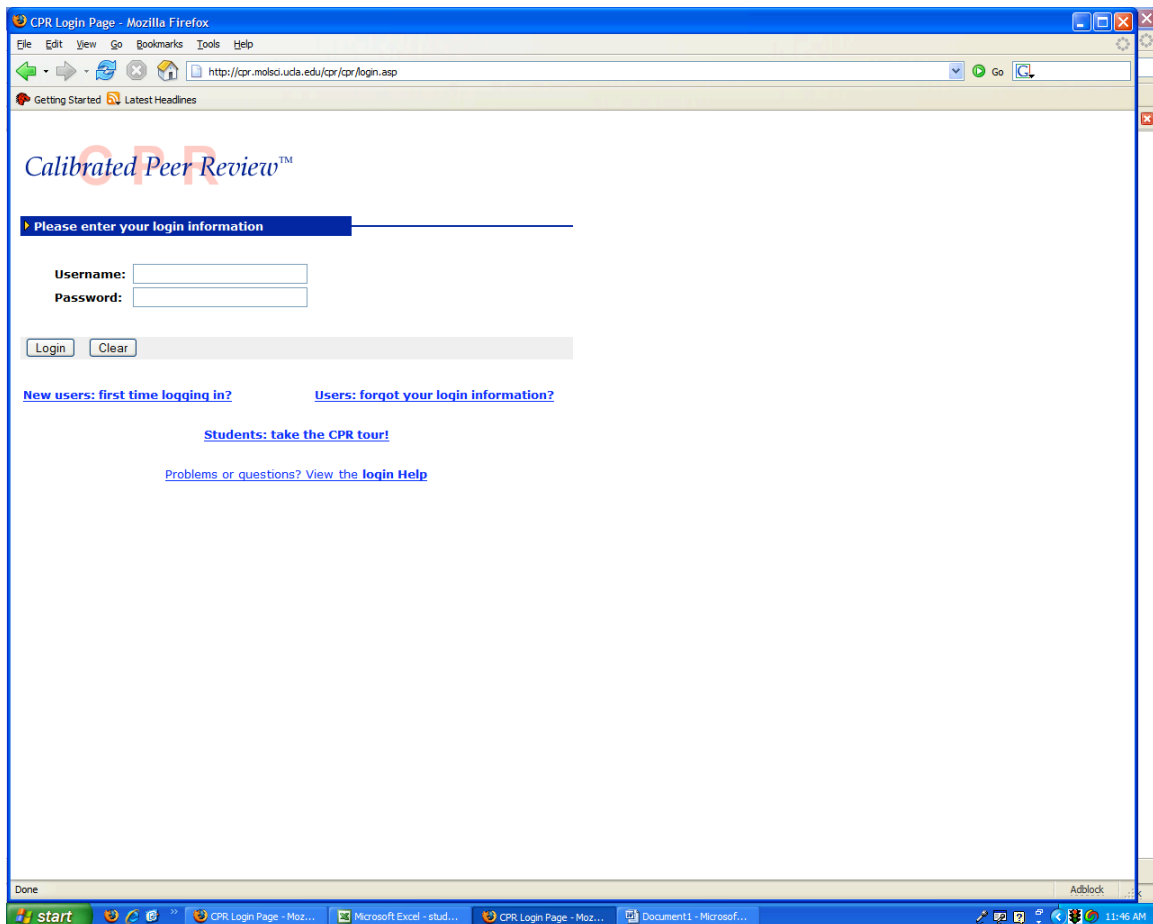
CPR Login Page - Mozilla Firefox

File Edit View Go Bookmarks Tools Help

http://cpr.molsci.ucla.edu/cpr/cpr/login.asp

Go

Getting Started Latest Headlines

CPR

Calibrated Peer Review™

Please enter your login information

Username:

Password:

Login Clear

New users: first time logging in?

Users: forgot your login information?

Students: take the CPR tour!

Problems or questions? View the login Help

Done

Adblock

start

CPR Login Page - Moz...

Microsoft Excel - stud...

CPR Login Page - Moz...

Document1 - Microsof...

11:46 AM